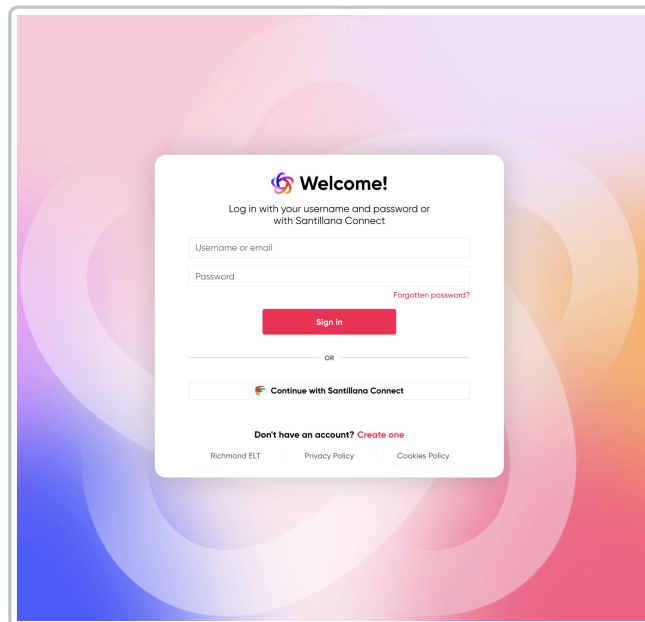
Welcome!

Log in with your username and password or with Santillana Connect

Username or email

Password

Forgotten password?

Sign in

OR

Continue with Santillana Connect

Don't have an account? Create one

Richmond ELT

Privacy Policy

Cookies Policy